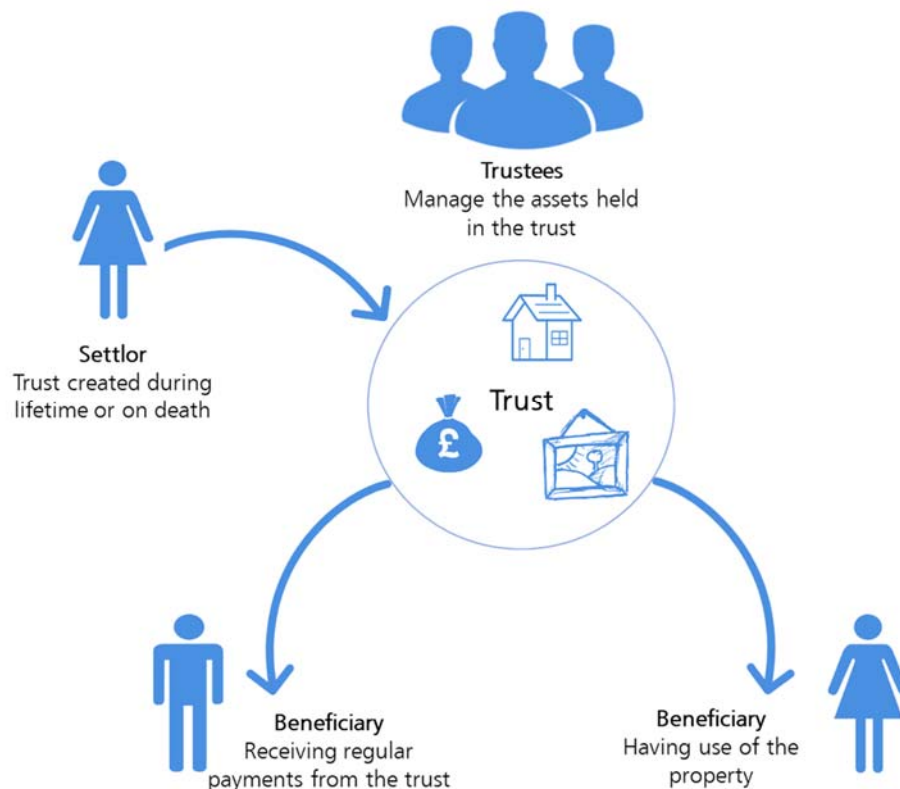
Trustees
Manage the assets held in the trust

Settlor
Trust created during lifetime or on death

Trust

£

Beneficiary
Receiving regular payments from the trust

Beneficiary
Having use of the property